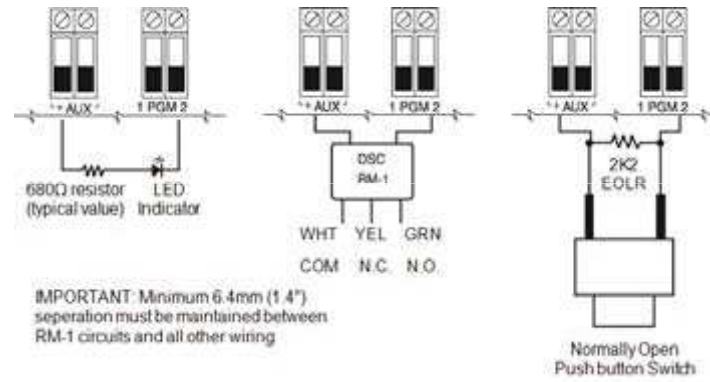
+ AUX -
1 PGM 2
680Ω resistor (typical value)
LED Indicator

+ AUX -
1 PGM 2
DSC RM-1
WHT YEL GRN
COM N.C. N.O.

IMPORTANT: Minimum 6.4mm (1.4") seperation must be maintained between RM-1 circuits and all other wiring

+ AUX -
1 PGM 2
2K2 EOLR
Normally Open Push button Switch